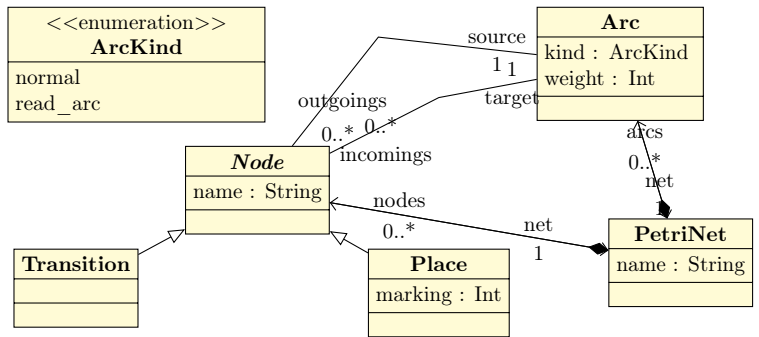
<<enumeration>>
ArcKind
normal
read_arc

Arc
kind : ArcKind
weight : Int

source
1 1
outgoings
target
0..* 0..*
incomings

Node
name : String

arcs
0..*
net
1

nodes
0..*
net
1

PetriNet
name : String

Transition

Place
marking : Int